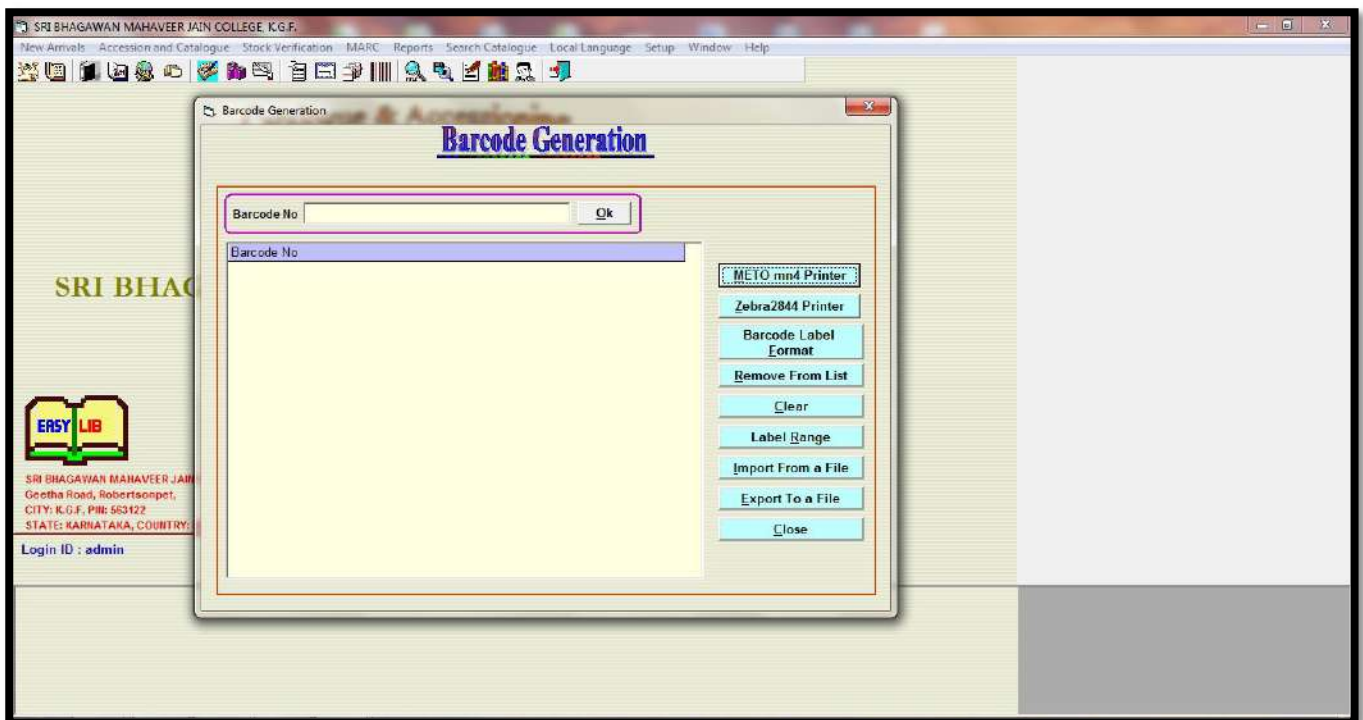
SRI BHAGAWAN MAHAVEER JAIN COLLEGE, K.G.F.

New Arrivals Accession and Catalogue Stock Verification MARC Reports Search Catalogue Local Language Setup Window Help

Barcode Generation

Barcode Generation

Barcode No

Ok

Barcode No

METO mn4 Printer

Zebra2844 Printer

Barcode Label Format

Remove From List

Clear

Label Range

Import From a File

Export To a File

Close

SRI BHAG

EASY LIB

SRI BHAGAWAN MAHAVEER JAI
Geetha Road, Robertsonpet,
CITY: K.G.F, PIN: 563122
STATE: KARNATAKA, COUNTRY:

Login ID : admin